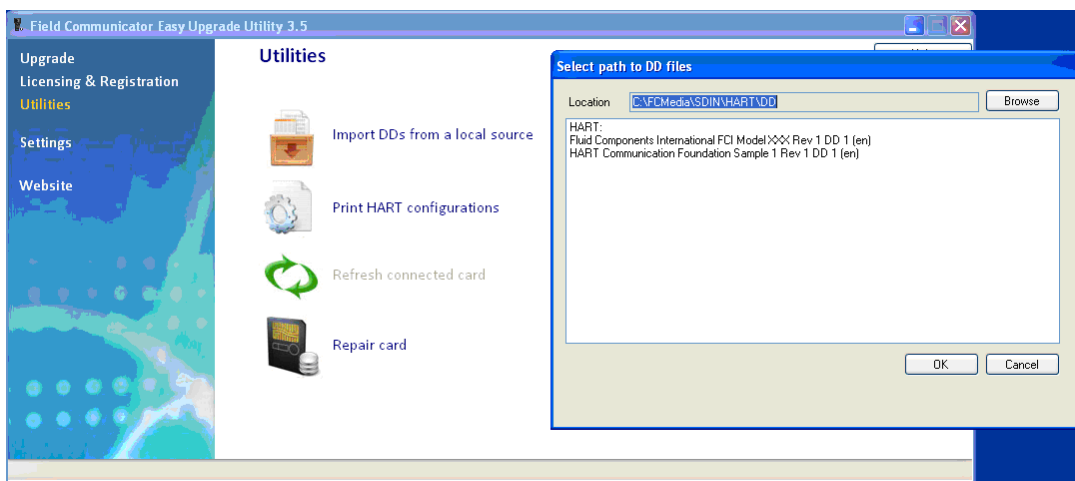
Field Communicator Easy Upgrade Utility 3.5

Upgrade
Licensing & Registration
Utilities
Settings
Website

Utilities

Import DDs from a local source

Print HART configurations

Refresh connected card

Repair card

Select path to DD files

Location C:\FCMedia\SDIN\HART\DD Browse

HART:
Fluid Components International FCI Model XXX Rev 1 DD 1 (en)
HART Communication Foundation Sample 1 Rev 1 DD 1 (en)

OK Cancel